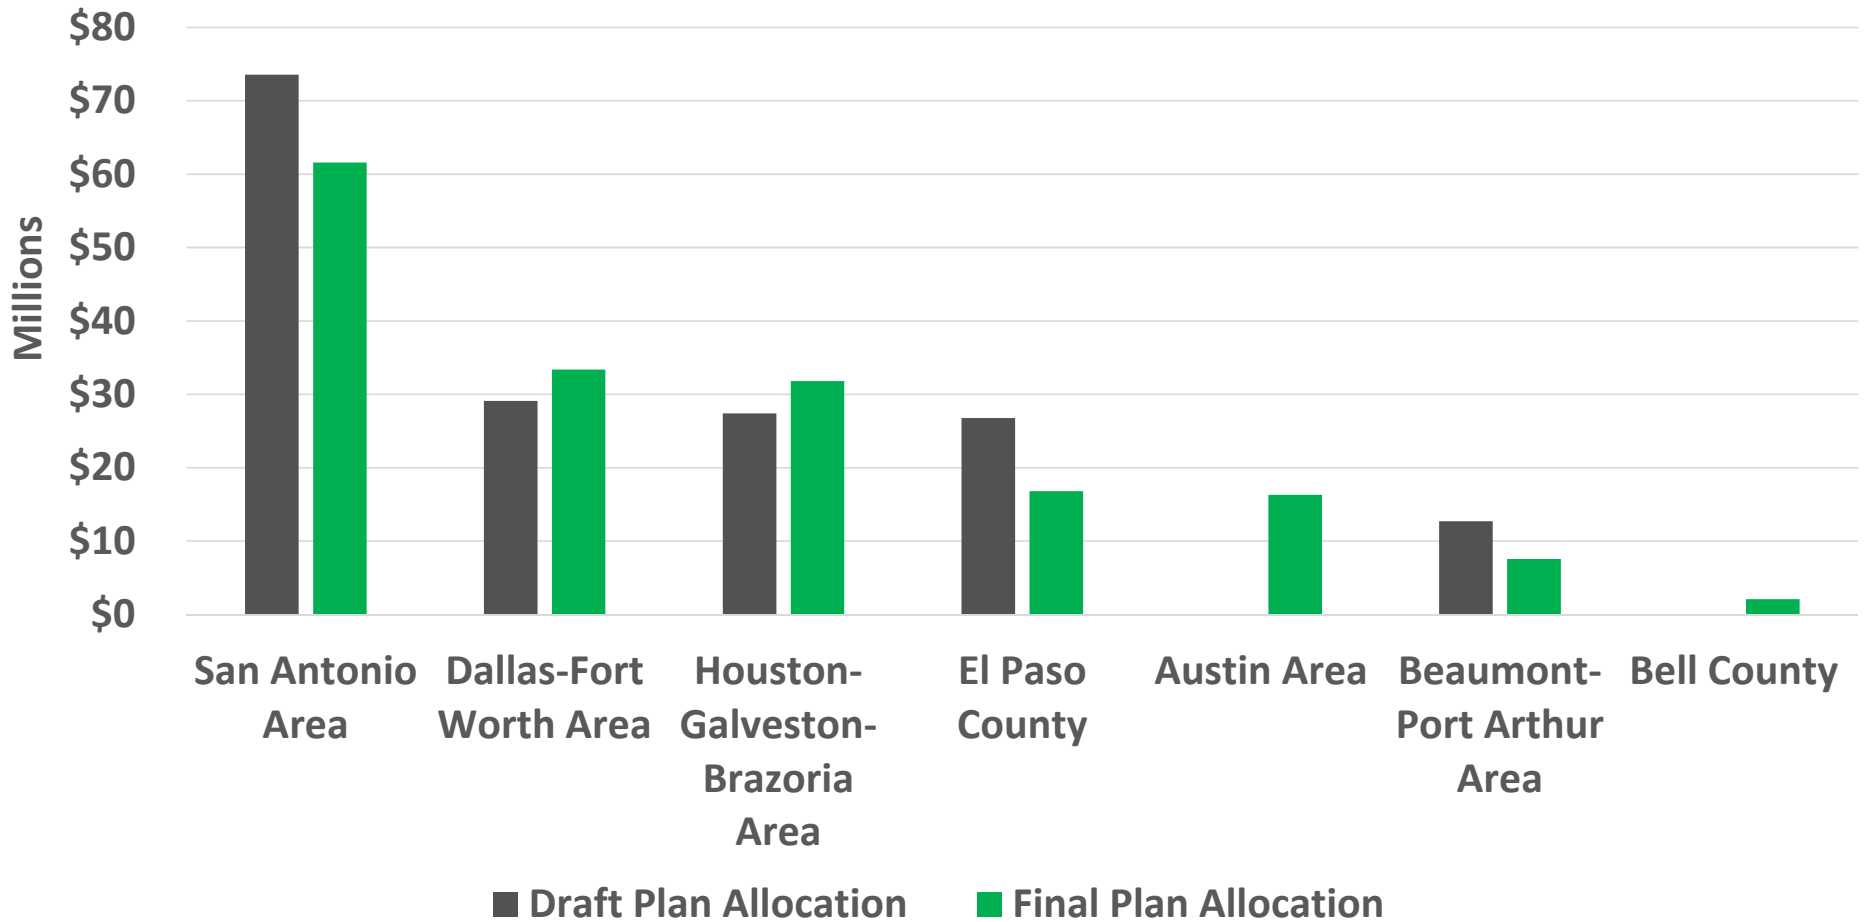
Millions

$80
$70
$60
$50
$40
$30
$20
$10
$0

San Antonio Area
Dallas-Fort Worth Area
Houston-Galveston-Brazoria Area
El Paso County
Austin Area
Beaumont-Port Arthur Area
Bell County

Draft Plan Allocation
Final Plan Allocation